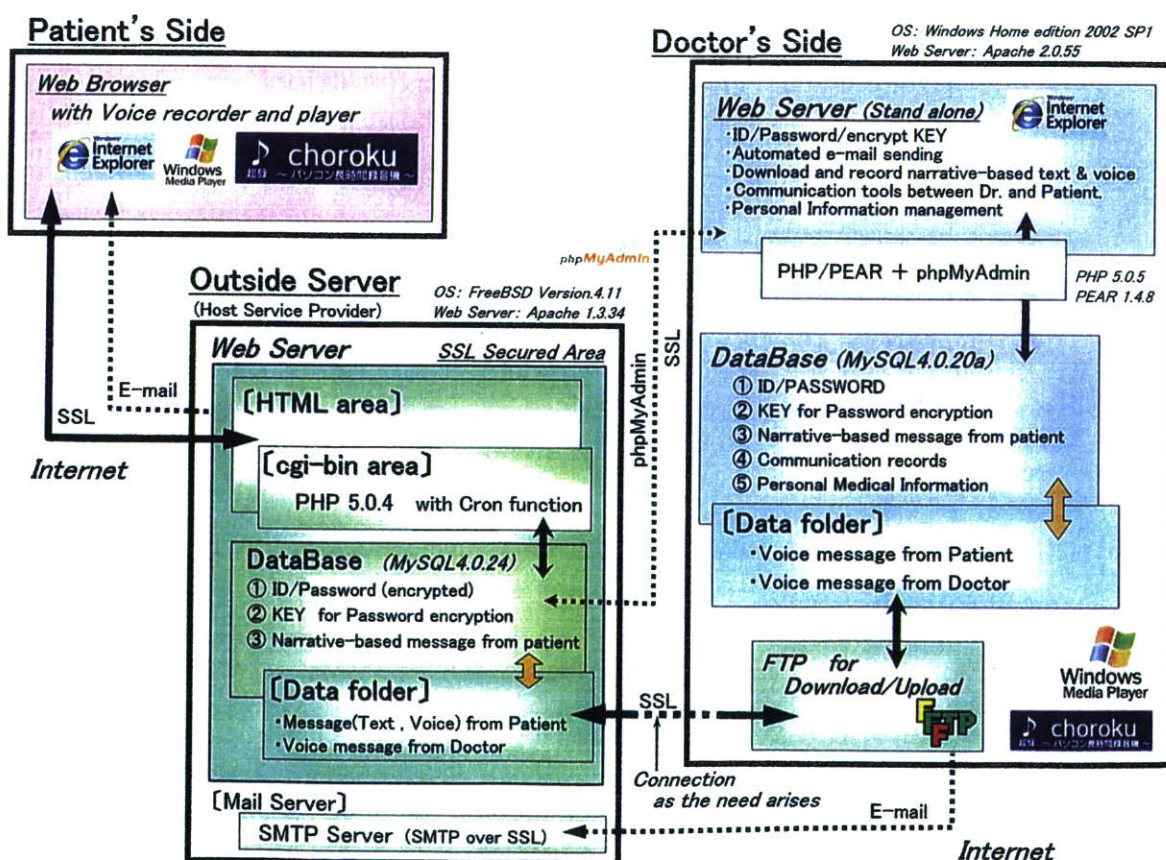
Patient's Side

Web Browser
with Voice recorder and player

Windows Internet Explorer

Windows Media Player

♪ choroku
超録 ～パソコン長時間録音機～

Doctor's Side

OS: Windows Home edition 2002 SP1
Web Server: Apache 2.0.55

Web Server (Stand alone)

Windows Internet Explorer

·ID/Password/encrypt KEY
·Automated e-mail sending
·Download and record narrative-based text & voice
·Communication tools between Dr. and Patient.
·Personal Information management

phpMyAdmin

PHP/PEAR + phpMyAdmin

PHP 5.0.5
PEAR 1.4.8

Outside Server
(Host Service Provider)

OS: FreeBSD Version.4.11
Web Server: Apache 1.3.34

SSL

phpMyAdmin

Web Server

SSL Secured Area

E-mail

SSL

〔HTML area〕

Internet

〔cgi-bin area〕

PHP 5.0.4 with Cron function

DataBase (MySQL4.0.24)
① ID/Password (encrypted)
② KEY for Password encryption
③ Narrative-based message from patient

〔Data folder〕
·Message(Text , Voice) from Patient
·Voice message from Doctor

DataBase (MySQL4.0.20a)
① ID/PASSWORD
② KEY for Password encryption
③ Narrative-based message from patient
④ Communication records
⑤ Personal Medical Information

〔Data folder〕
·Voice message from Patient
·Voice message from Doctor

FTP for Download/Upload

FFFTP

Windows Media Player

♪ choroku
超録 ～パソコン長時間録音機～

SSL

Connection as the need arises

〔Mail Server〕

SMTP Server (SMTP over SSL)

E-mail

Internet